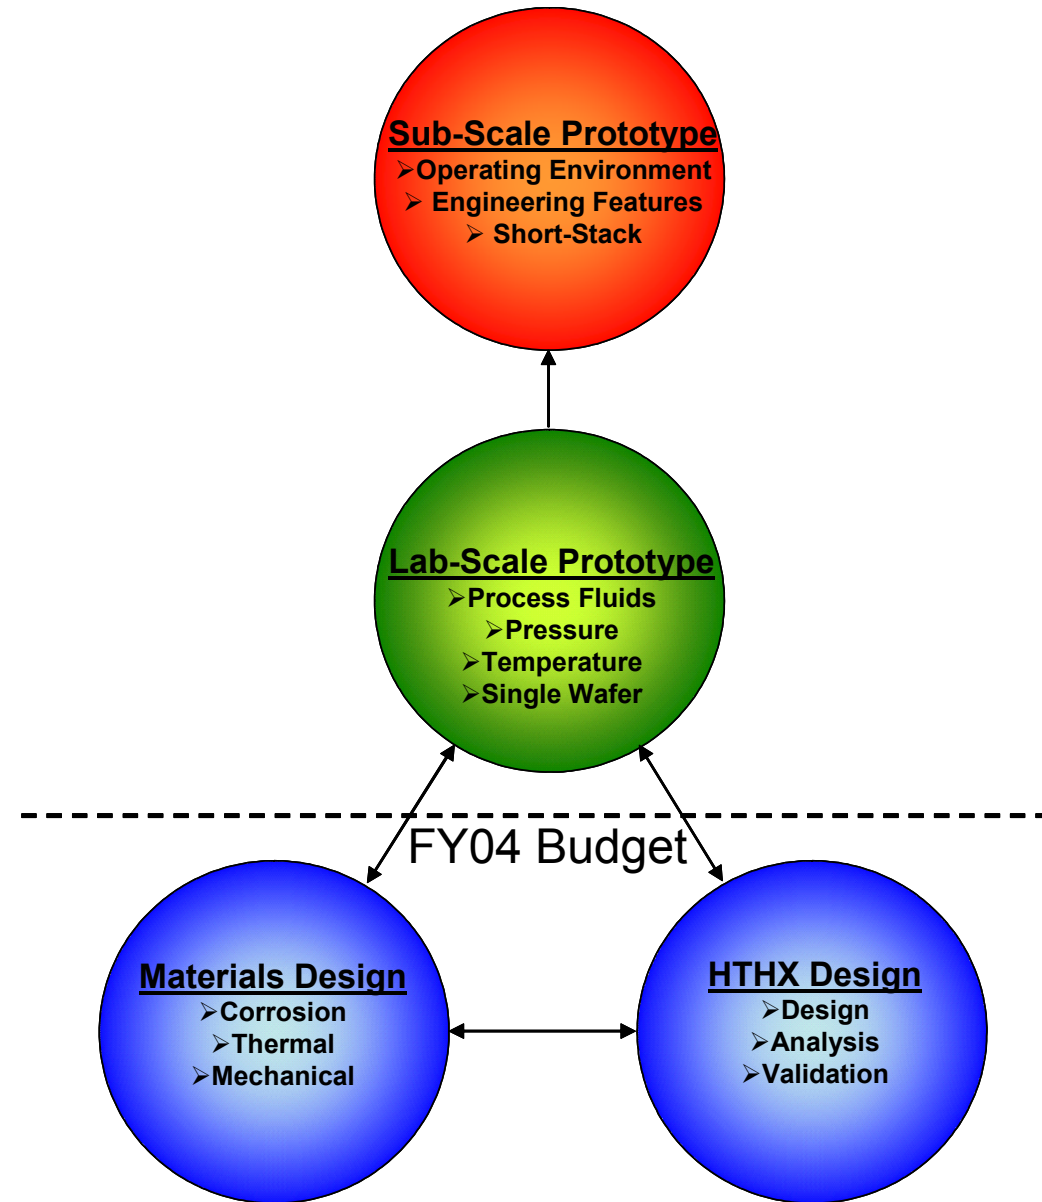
Sub-Scale Prototype
➢Operating Environment
➢ Engineering Features
➢ Short-Stack

Lab-Scale Prototype
➢Process Fluids
➢Pressure
➢Temperature
➢Single Wafer

FY04 Budget

Materials Design
➢Corrosion
➢Thermal
➢Mechanical

HTHX Design
➢Design
➢Analysis
➢Validation